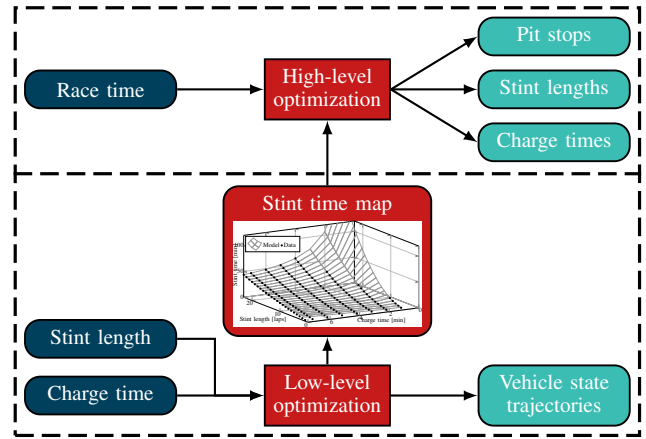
Race time

High-level optimization

Pit stops

Stint lengths

Charge times

Stint time map

Model • Data

Stint time [min]

Stint length [laps]

Charge time [min]

20

10

0

Stint length

Charge time

Low-level optimization

Vehicle state trajectories